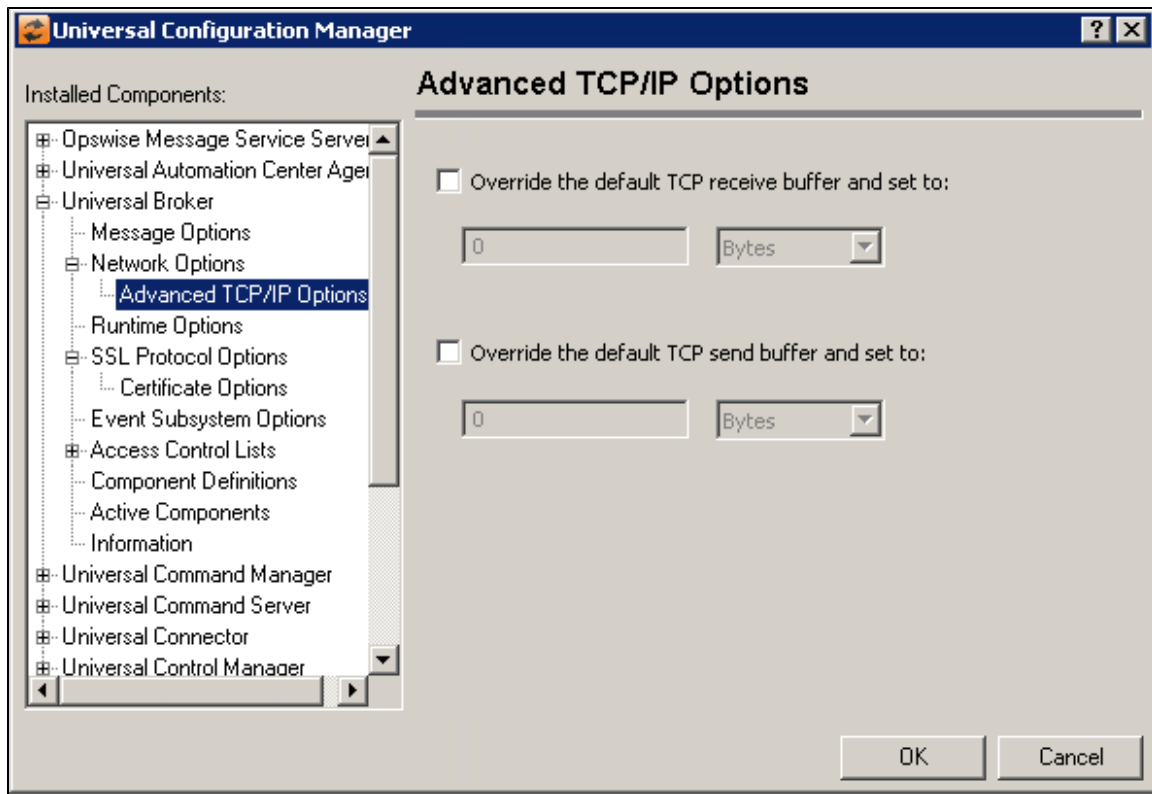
Universal Configuration Manager

?

Installed Components:

Opswise Message Service Serve
Universal Automation Center Age
Universal Broker
Message Options
Network Options
Advanced TCP/IP Options
Runtime Options
SSL Protocol Options
Certificate Options
Event Subsystem Options
Access Control Lists
Component Definitions
Active Components
Information
Universal Command Manager
Universal Command Server
Universal Connector
Universal Control Manager

Advanced TCP/IP Options

Override the default TCP receive buffer and set to:

0

Bytes

Override the default TCP send buffer and set to:

0

Bytes

OK

Cancel